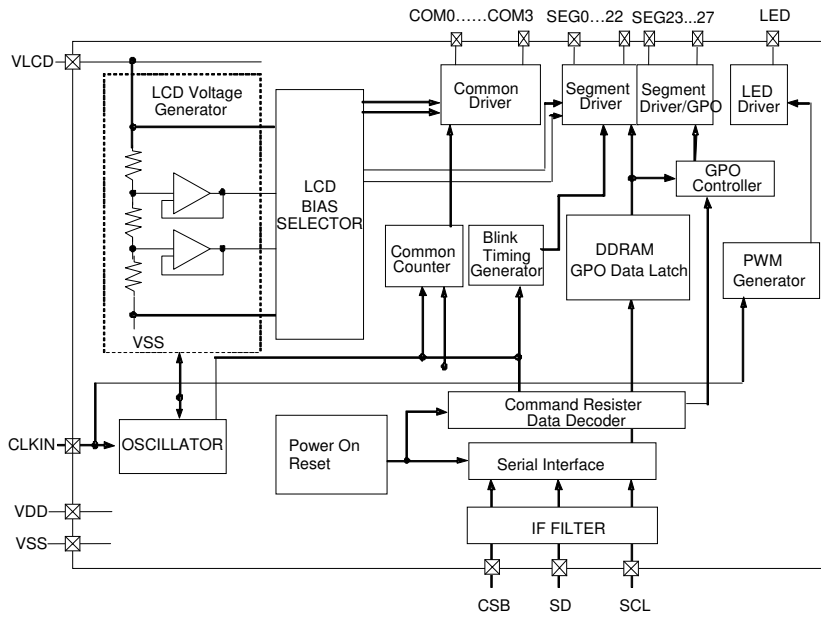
COM0……COM3
SEG0…22
SEG23…27
LED
VLCD
LCD Voltage Generator
Common Driver
Segment Driver
Segment Driver/GPO
LED Driver
LCD BIAS SELECTOR
GPO Controller
Common Counter
Blink Timing Generator
DDRAM GPO Data Latch
PWM Generator
VSS
Command Resister Data Decoder
CLKIN
OSCILLATOR
Power On Reset
Serial Interface
VDD
VSS
IF FILTER
CSB
SD
SCL